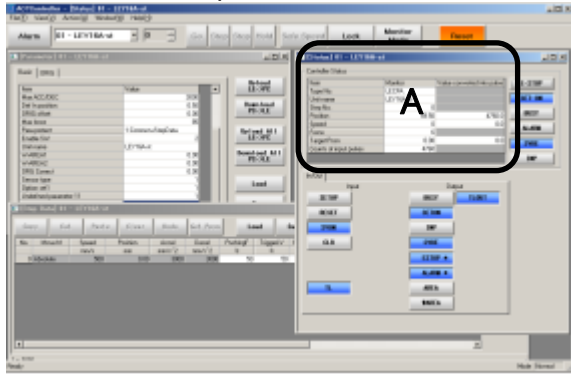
Alarm
Lock
Reset
A
Controller Status
Type No.
Unit name
Step No.
Position
Speed
Force
Target Posn
Counts of input pulses
Reload
Save
Load
SETUP
RESET
SVON
CLR
DRIVE
SVON
INP
ALARM
TL
Input
Output
Basic
Item
Value
Max ACC/DEC
Def In position
Step No.
Position
Speed
Ready